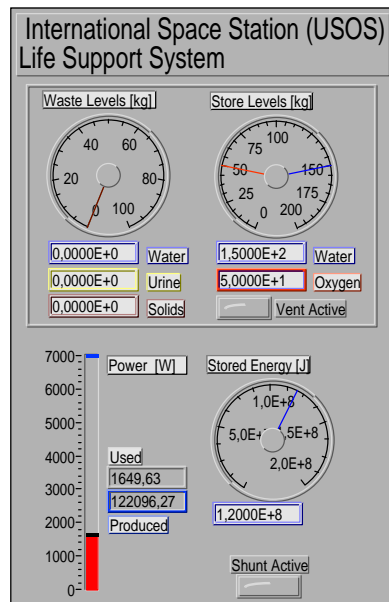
International Space Station (USOS) Life Support System

Waste Levels [kg]

0
20
40
60
80
100

Store Levels [kg]

0
25
50
75
100
150
175
200

0,0000E+0 Water
0,0000E+0 Urine
0,0000E+0 Solids

1,5000E+2 Water
5,0000E+1 Oxygen
Vent Active

7000
6000
5000
4000
3000
2000
1000
0

Power [W]

Used
1649,63
122096,27
Produced

Stored Energy [J]

1,0E+8
5,0E+
,5E+8
2,0E+8

1,2000E+8

Shunt Active